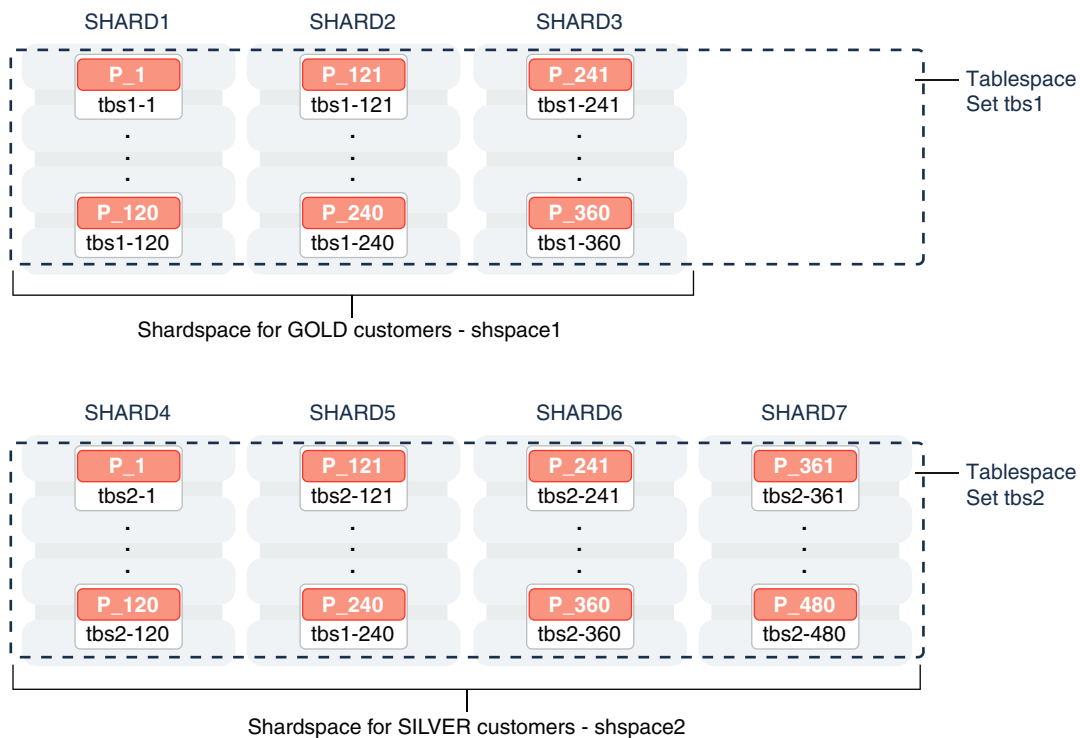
SHARD1

P_1
tbs1-1
.
.
.
P_120
tbs1-120

SHARD2

P_121
tbs1-121
.
.
.
P_240
tbs1-240

SHARD3

P_241
tbs1-241
.
.
.
P_360
tbs1-360

Tablespace Set tbs1

Shardspace for GOLD customers - shspace1

SHARD4

P_1
tbs2-1
.
.
.
P_120
tbs2-120

SHARD5

P_121
tbs2-121
.
.
.
P_240
tbs1-240

SHARD6

P_241
tbs2-241
.
.
.
P_360
tbs2-360

SHARD7

P_361
tbs2-361
.
.
.
P_480
tbs2-480

Tablespace Set tbs2

Shardspace for SILVER customers - shspace2